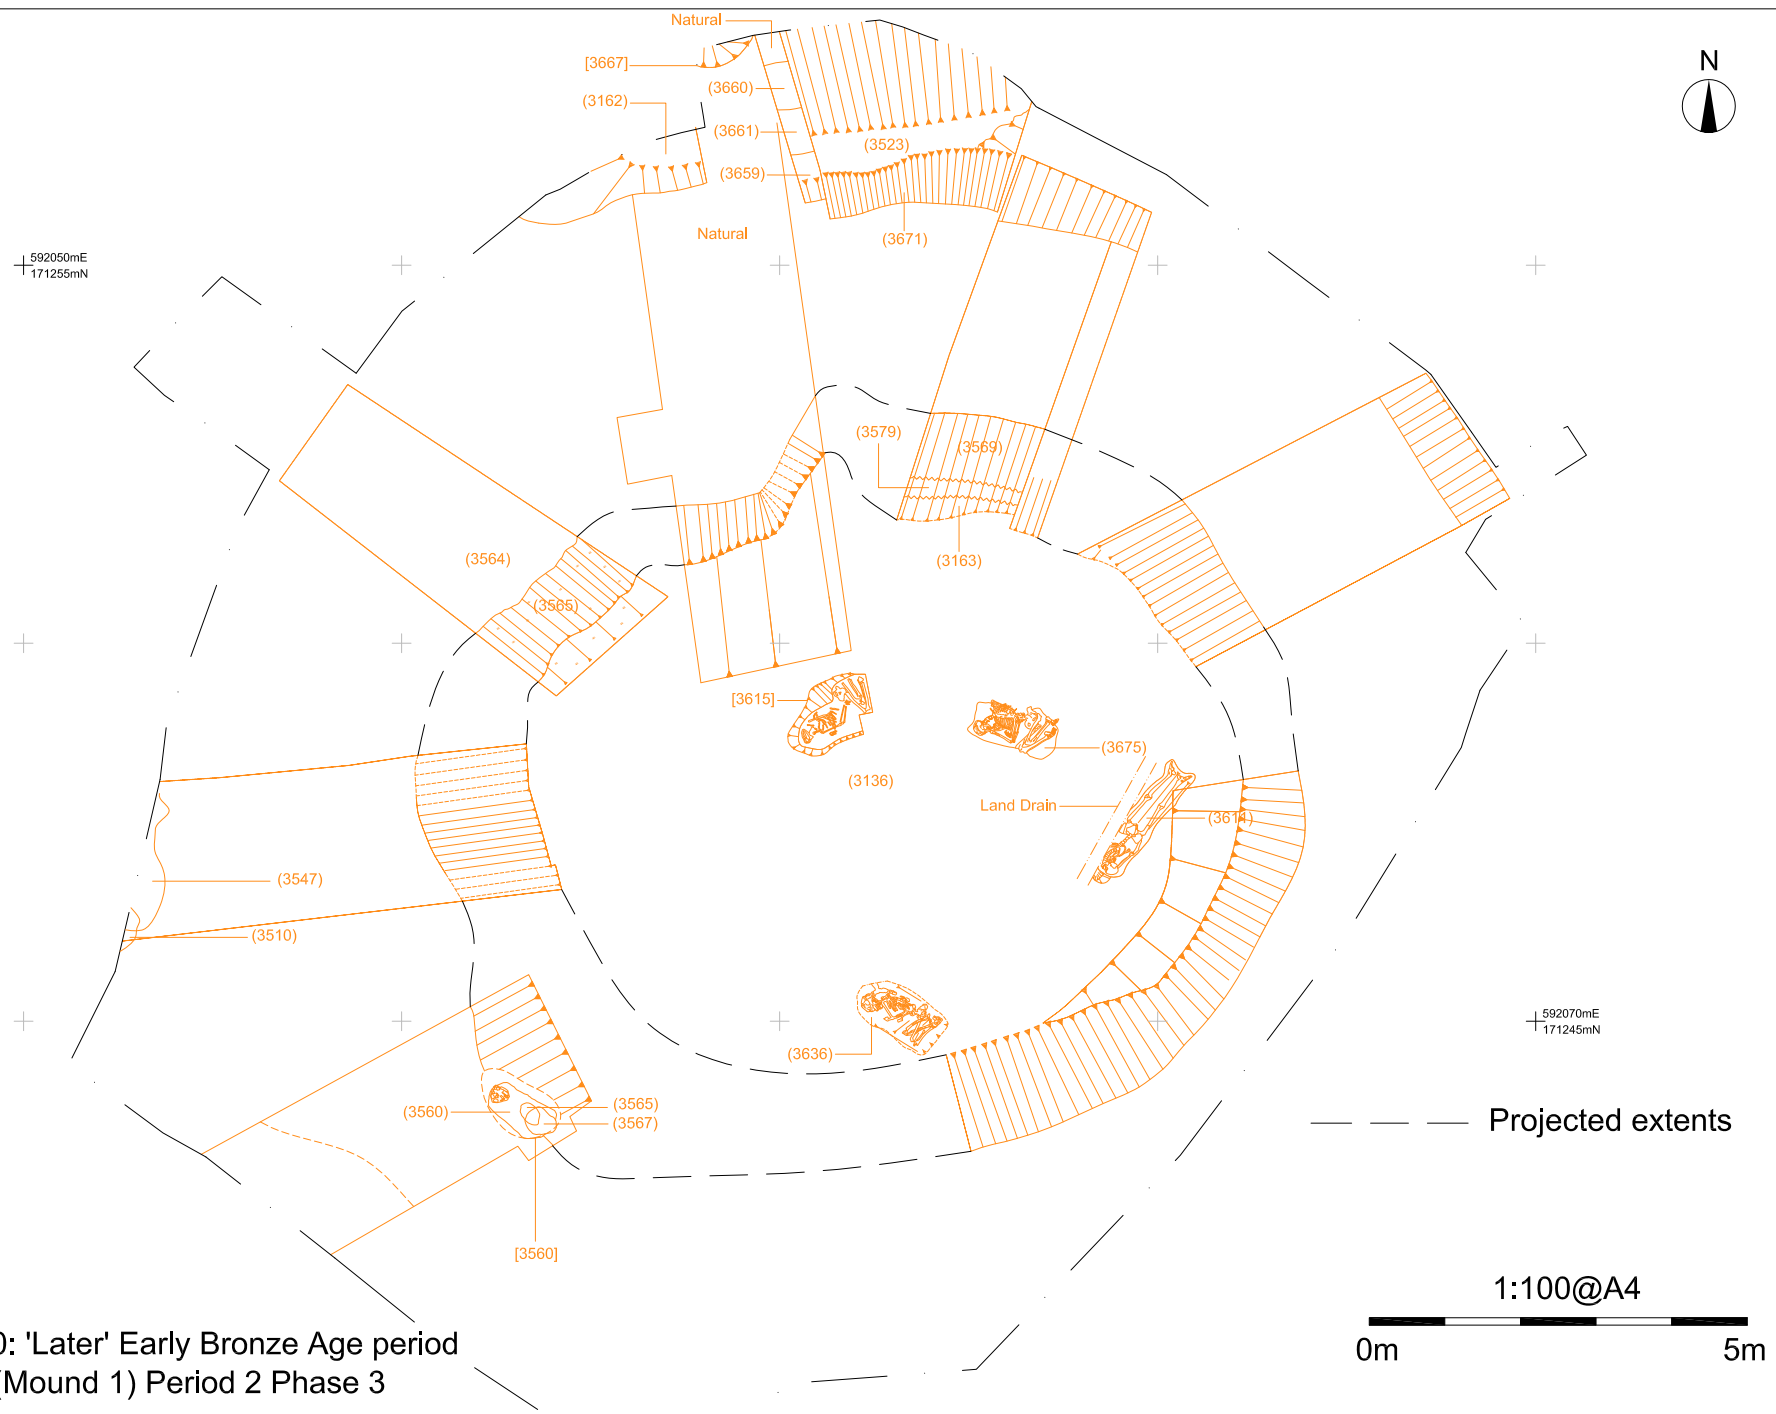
Natural
[3667]
(3660)
(3162)
(3661)
(3523)
(3659)
Natural
(3671)
N
592050mE
171255mN
(3579)
(3569)
(3564)
(3565)
(3163)
[3615]
(3675)
(3136)
Land Drain
(3614)
(3547)
(3510)
(3636)
592070mE
171245mN
(3560)
(3565)
(3567)
Projected extents
[3560]
1:100@A4
0m
5m
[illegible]: 'Later' Early Bronze Age period
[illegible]Mound 1) Period 2 Phase 3